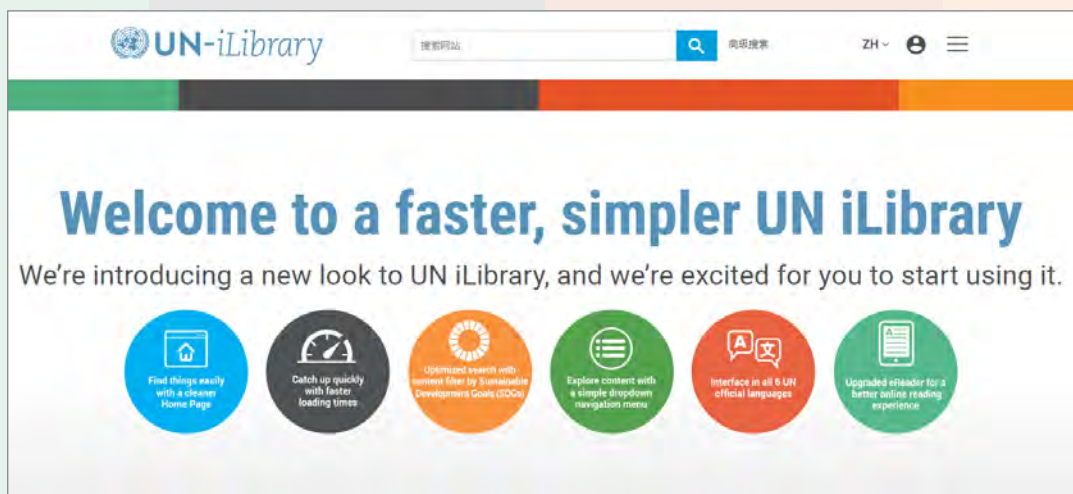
UN-iLibrary

搜索网站

高级搜索

ZH

Welcome to a faster, simpler UN iLibrary

We're introducing a new look to UN iLibrary, and we're excited for you to start using it.

Find things easily with a cleaner Home Page

Catch up quickly with faster loading times

Optimized search with content filter by Sustainable Development Goals (SDGs)

Explore content with a simple dropdown navigation menu

A 文

Interface in all 6 UN official languages

Upgraded eReader for a better online reading experience